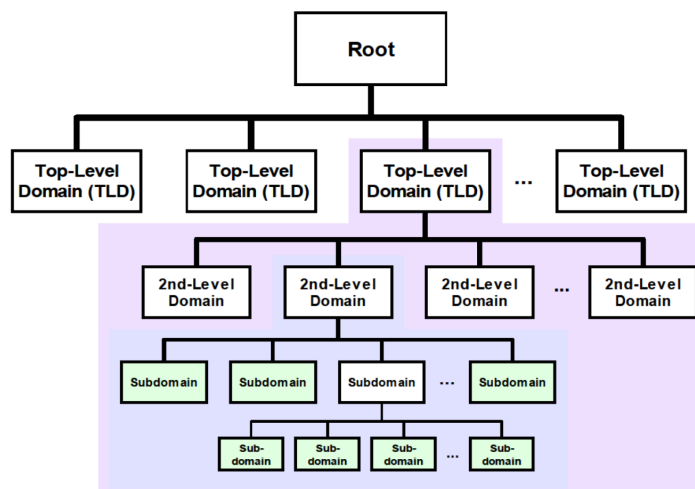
Root

Top-Level Domain (TLD)

Top-Level Domain (TLD)

Top-Level Domain (TLD)

...

Top-Level Domain (TLD)

2nd-Level Domain

2nd-Level Domain

2nd-Level Domain

...

2nd-Level Domain

Subdomain

Subdomain

Subdomain

...

Subdomain

Sub-domain

Sub-domain

Sub-domain

...

Sub-domain